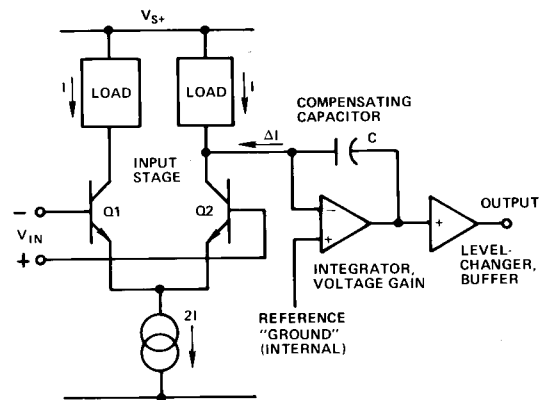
$V_{S+}$

I

LOAD

LOAD

I

COMPENSATING CAPACITOR

$\Delta I$

C

INPUT STAGE

–

Q1

Q2

$V_{IN}$

+

–

+

+

OUTPUT

INTEGRATOR, VOLTAGE GAIN

LEVEL-CHANGER, BUFFER

2I

REFERENCE "GROUND" (INTERNAL)